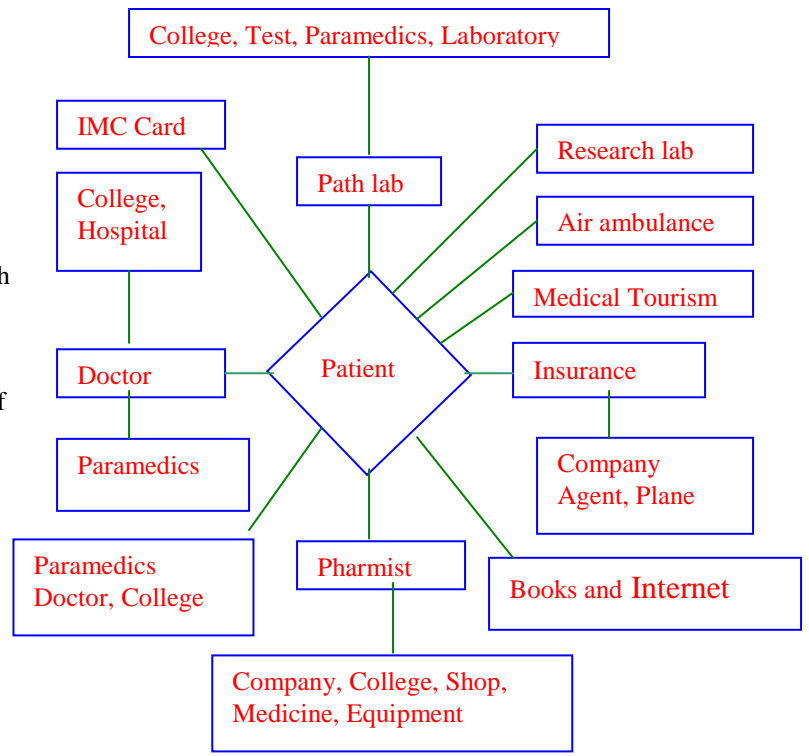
College, Test, Paramedics, Laboratory

IMC Card

Path lab

Research lab

College, Hospital

Air ambulance

h

Medical Tourism

Doctor

Patient

Insurance

f

Paramedics

Company Agent, Plane

Paramedics Doctor, College

Pharmist

Books and Internet

Company, College, Shop, Medicine, Equipment